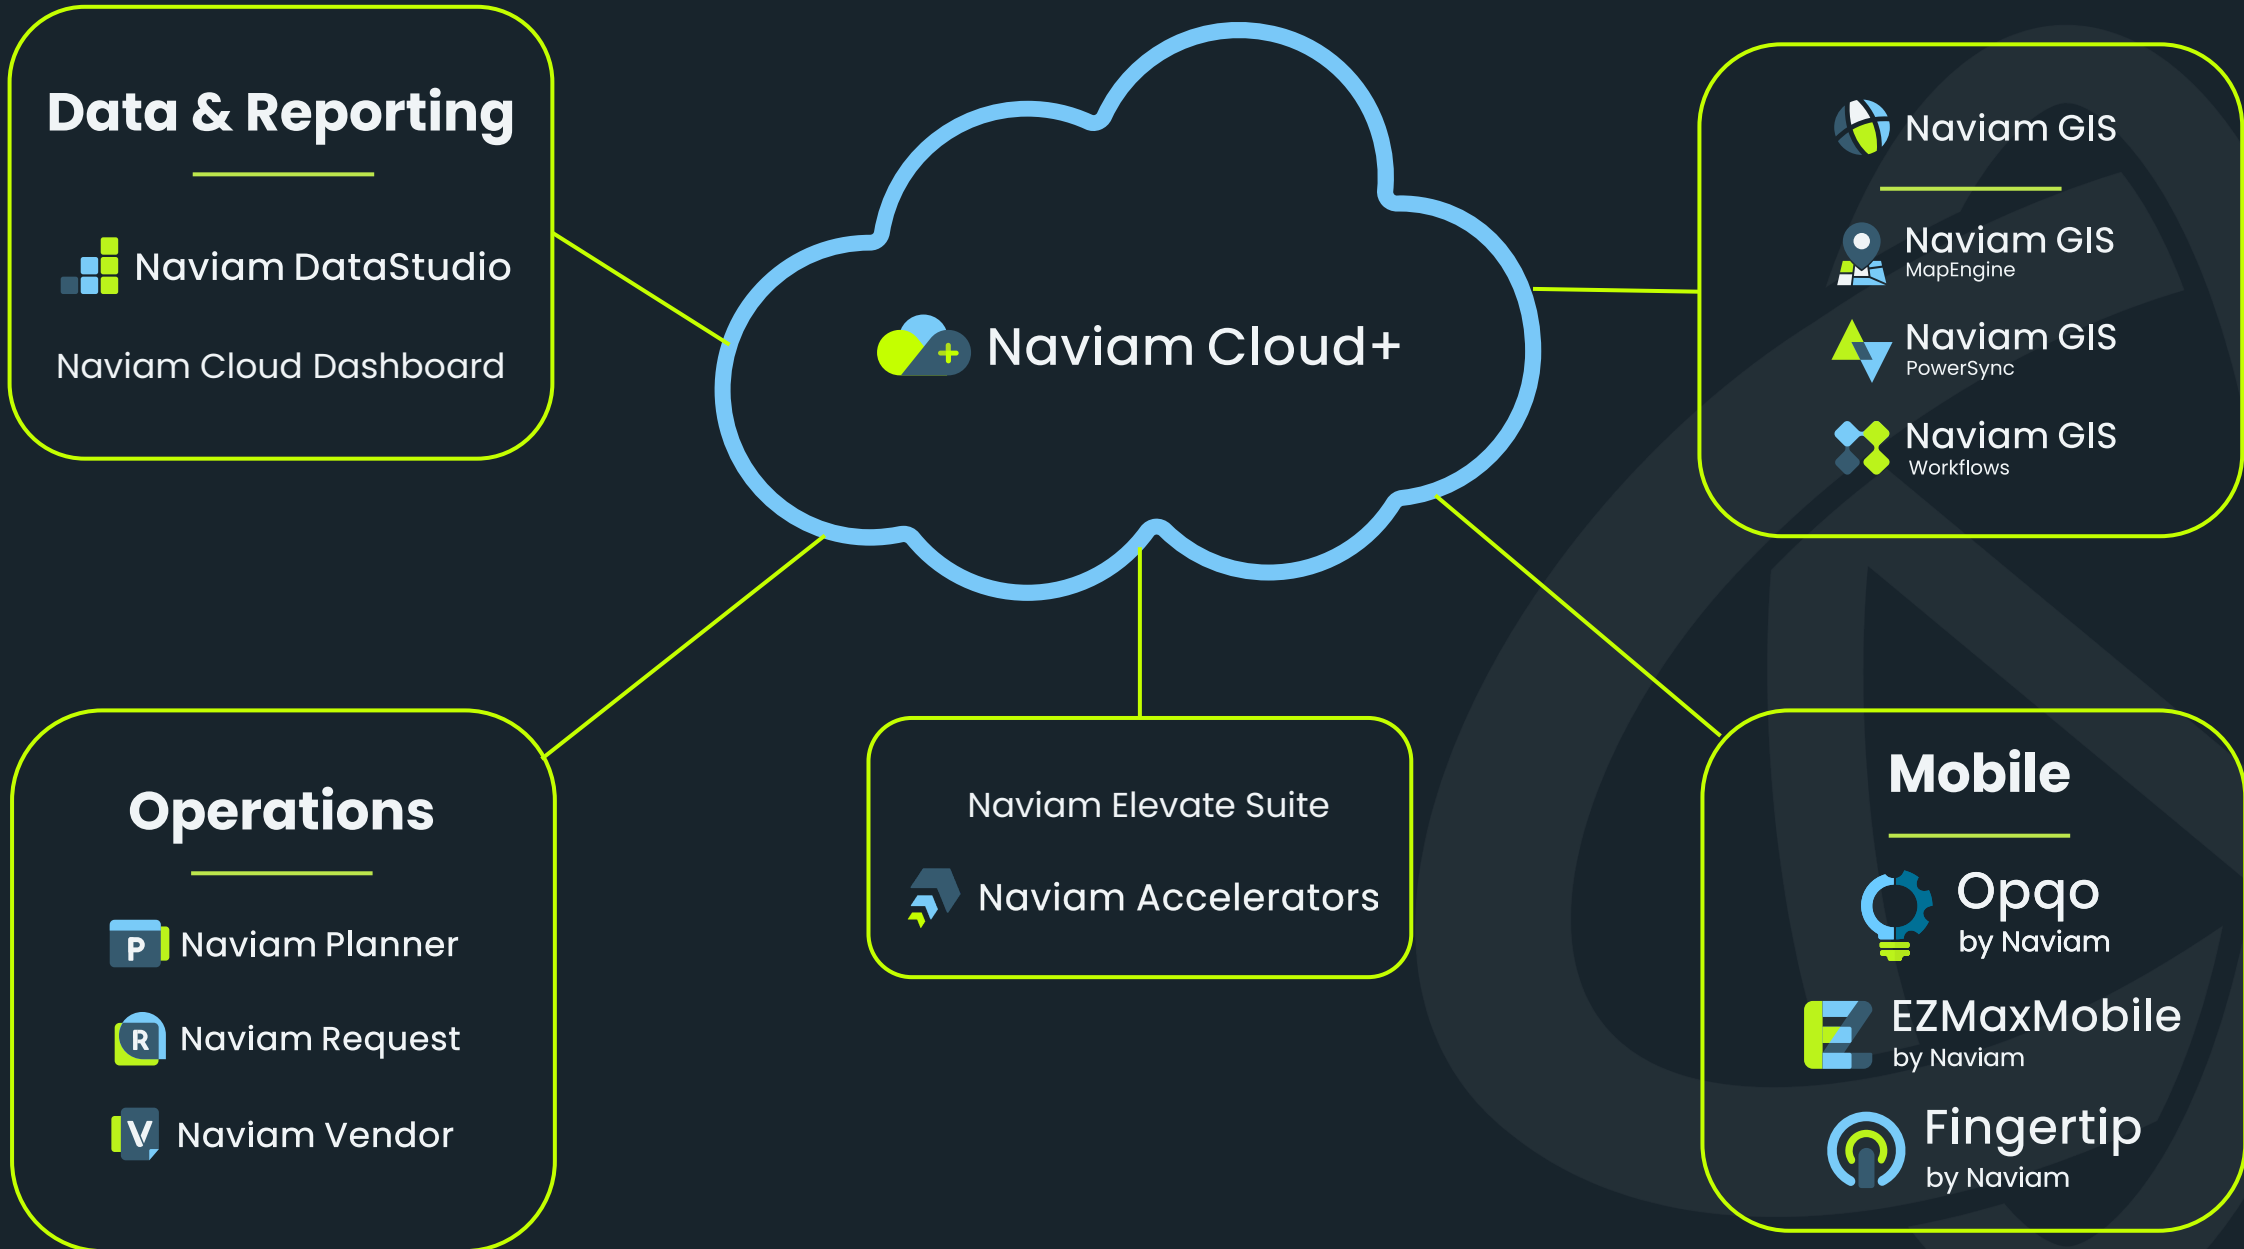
Data & Reporting

Naviam DataStudio

Naviam Cloud Dashboard

Naviam Cloud+

Naviam GIS

Naviam GIS
MapEngine

Naviam GIS
PowerSync

Naviam GIS
Workflows

Operations

P Naviam Planner

R Naviam Request

V Naviam Vendor

Naviam Elevate Suite

Naviam Accelerators

Mobile

Opqo
by Naviam

EZMaxMobile
by Naviam

Fingertip
by Naviam